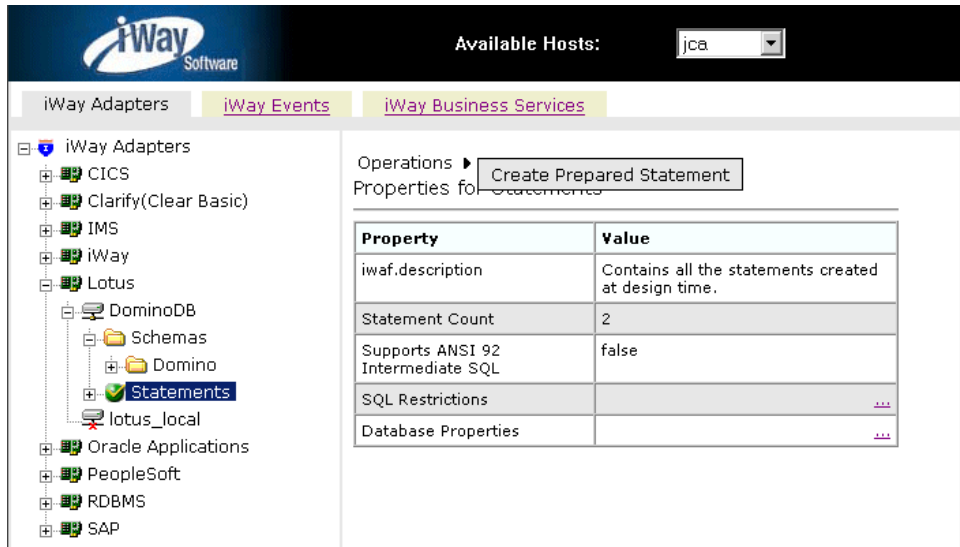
iWay Software

Available Hosts: jca

iWay Adapters iWay Events iWay Business Services

iWay Adapters
CICS
Clarify(Clear Basic)
IMS
iWay
Lotus
DominoDB
Schemas
Domino
Statements
lotus_local
Oracle Applications
PeopleSoft
RDBMS
SAP

Operations ▸ Create Prepared Statement
Properties fo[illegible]

| Property | Value |
|---|---|
| iwaf.description | Contains all the statements created at design time. |
| Statement Count | 2 |
| Supports ANSI 92 Intermediate SQL | false |
| SQL Restrictions | ... |
| Database Properties | ... |